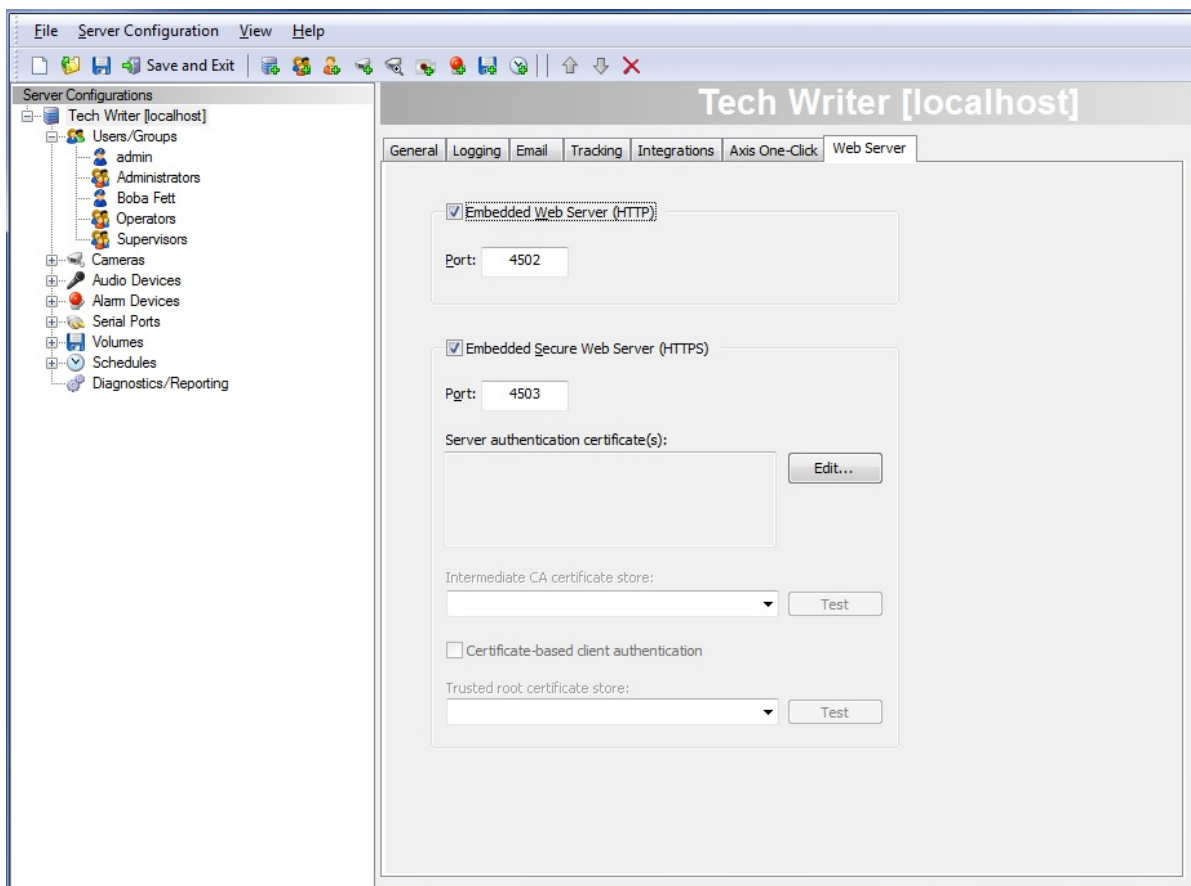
File Server Configuration View Help

Save and Exit

Server Configurations
Tech Writer [localhost]
Users/Groups
admin
Administrators
Boba Fett
Operators
Supervisors
Cameras
Audio Devices
Alarm Devices
Serial Ports
Volumes
Schedules
Diagnostics/Reporting

Tech Writer [localhost]

General | Logging | Email | Tracking | Integrations | Axis One-Click | Web Server

Embedded Web Server (HTTP)

Port: 4502

Embedded Secure Web Server (HTTPS)

Port: 4503

Server authentication certificate(s):

Edit...

Intermediate CA certificate store:

Test

Certificate-based client authentication

Trusted root certificate store:

Test